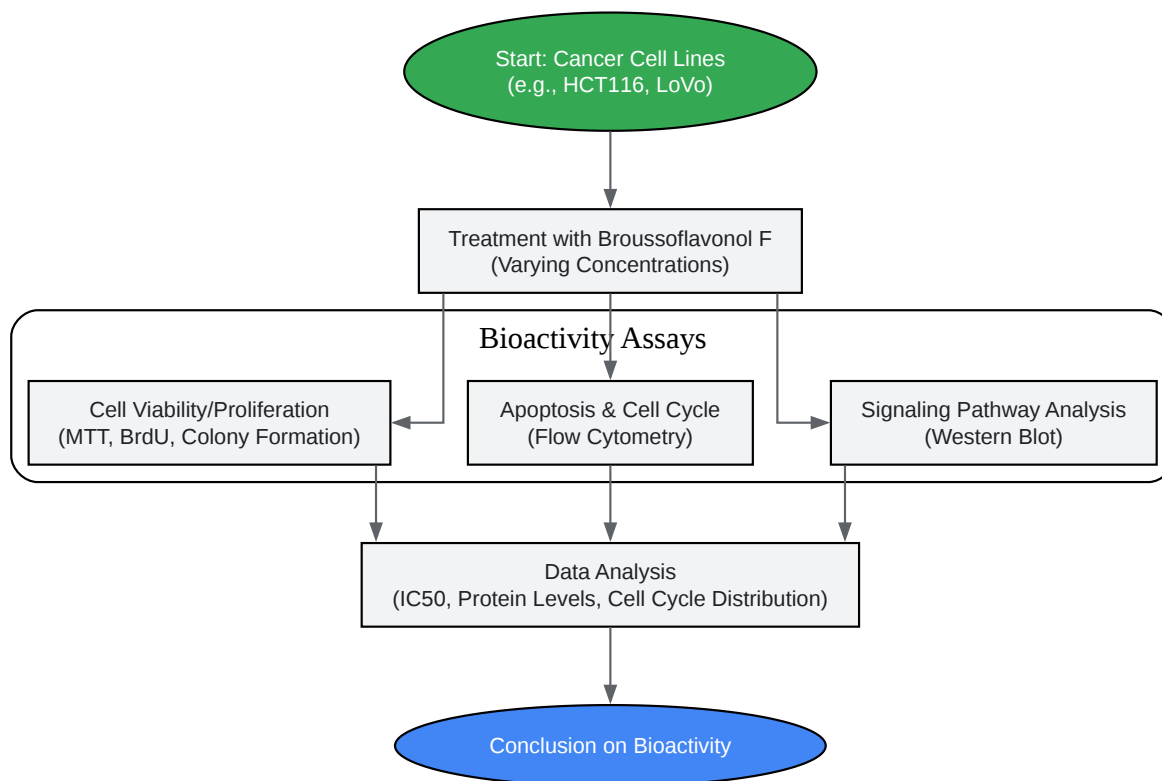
Start: Cancer Cell Lines
(e.g., HCT116, LoVo)

Treatment with Broussoflavonol F
(Varying Concentrations)

Bioactivity Assays

Cell Viability/Proliferation
(MTT, BrdU, Colony Formation)

Apoptosis & Cell Cycle
(Flow Cytometry)

Signaling Pathway Analysis
(Western Blot)

Data Analysis
(IC50, Protein Levels, Cell Cycle Distribution)

Conclusion on Bioactivity